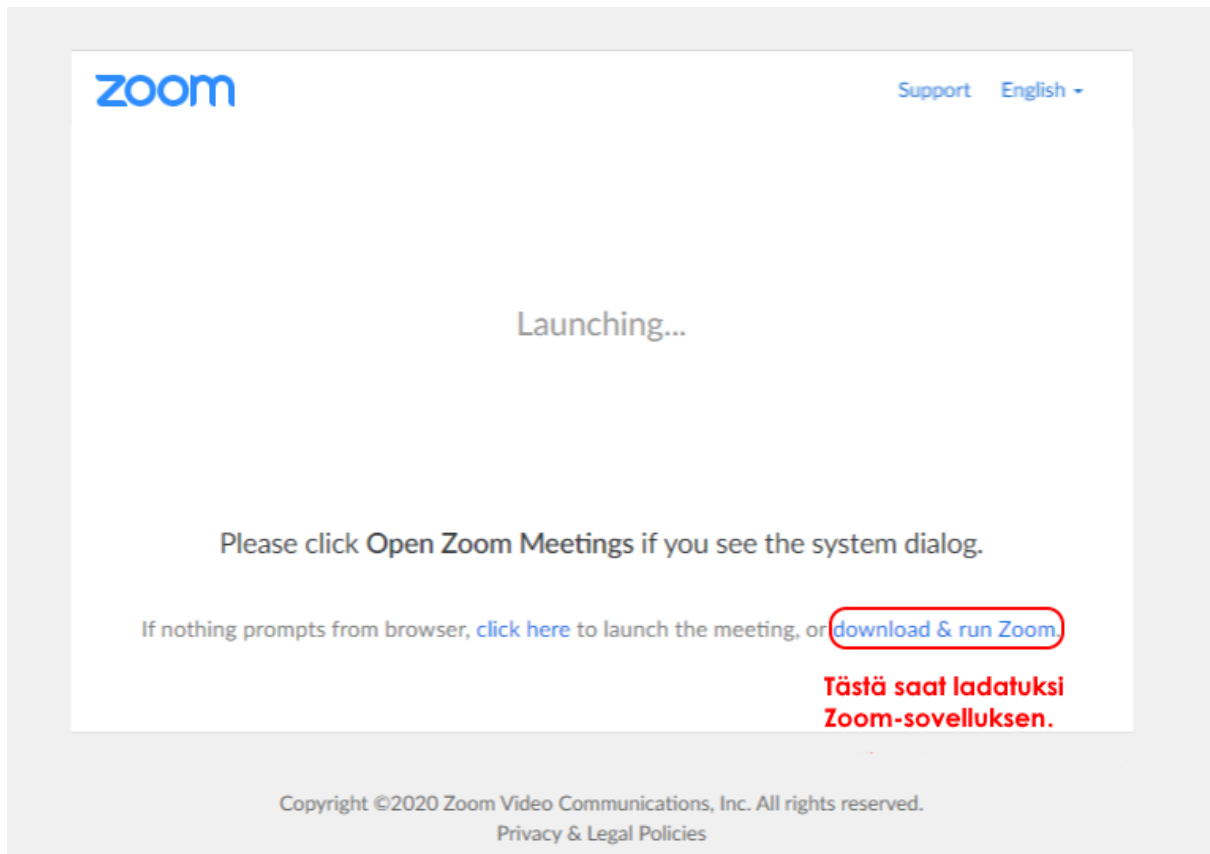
zoom

Support English

Launching...

Please click Open Zoom Meetings if you see the system dialog.

If nothing prompts from browser, click here to launch the meeting, or download & run Zoom.

Tästä saat ladatuksi Zoom-sovelluksen.

Copyright ©2020 Zoom Video Communications, Inc. All rights reserved.
Privacy & Legal Policies